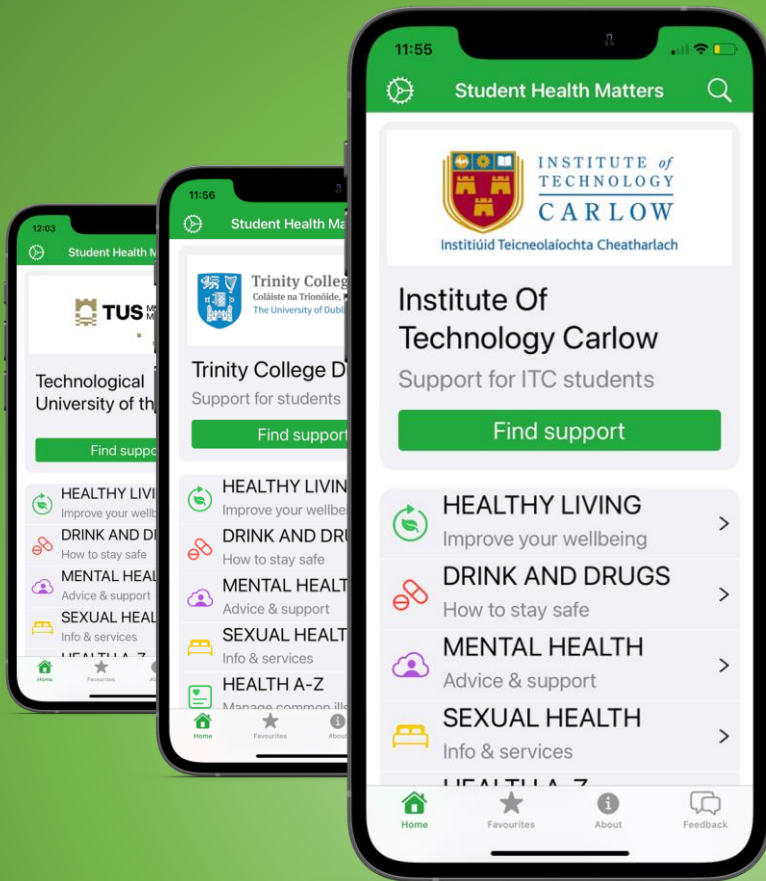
12:03

Student Health M

TUS

Technological University of th

Find suppo

HEALTHY LIVI
Improve your wellb

DRINK AND DR
How to stay safe

MENTAL HEAL
Advice & support

SEXUAL HEAL
Info & services

Home Favourites Ab

11:56

Student Health Ma

Trinity Colleg
Coláiste na Tríonóide,
The University of Dubl

Trinity College D
Support for students

Find support

HEALTHY LIVIN
Improve your wellb

DRINK AND DRU
How to stay safe

MENTAL HEALT
Advice & support

SEXUAL HEALT
Info & services

HEALTH A-Z
Manage common ills

Home Favourites About

11:55

Student Health Matters

INSTITUTE of TECHNOLOGY CARLOW
Institiúid Teicneolaíochta Cheatharlach

Institute Of Technology Carlow
Support for ITC students

Find support

HEALTHY LIVING
Improve your wellbeing

DRINK AND DRUGS
How to stay safe

MENTAL HEALTH
Advice & support

SEXUAL HEALTH
Info & services

Home Favourites About Feedback